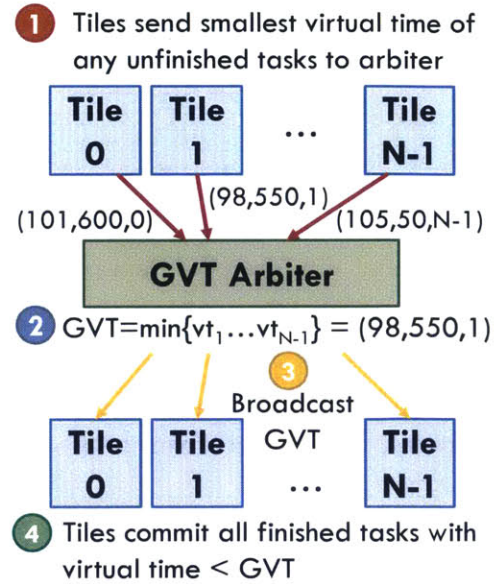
1 Tiles send smallest virtual time of any unfinished tasks to arbiter

Tile 0

Tile 1

...

Tile N-1

(101,600,0)

(98,550,1)

(105,50,N-1)

GVT Arbiter

2 GVT=min$\{vt_1 \ldots vt_{N-1}\}$ = (98,550,1)

3 Broadcast GVT

Tile 0

Tile 1

...

Tile N-1

4 Tiles commit all finished tasks with virtual time < GVT